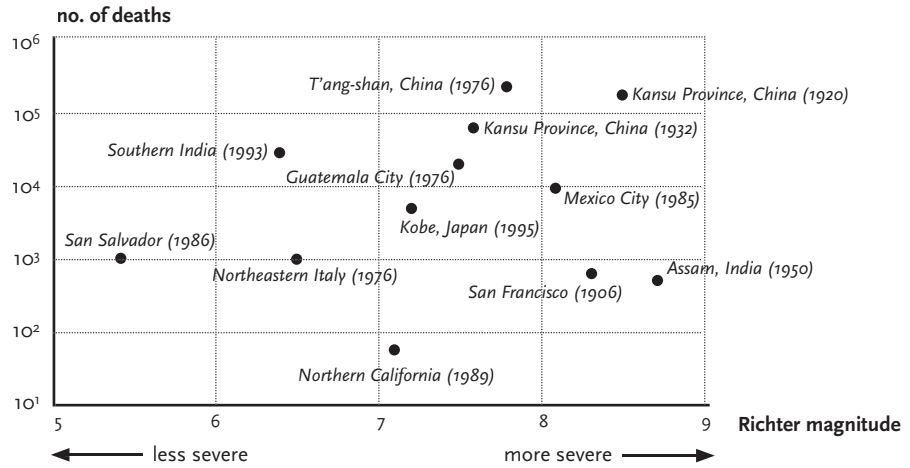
no. of deaths

$10^6$
$10^5$
$10^4$
$10^3$
$10^2$
$10^1$

T'ang-shan, China (1976)
Kansu Province, China (1920)
Kansu Province, China (1932)
Southern India (1993)
Guatemala City (1976)
Mexico City (1985)
Kobe, Japan (1995)
San Salvador (1986)
Northeastern Italy (1976)
Assam, India (1950)
San Francisco (1906)
Northern California (1989)

5 6 7 8 9 Richter magnitude

less severe
more severe